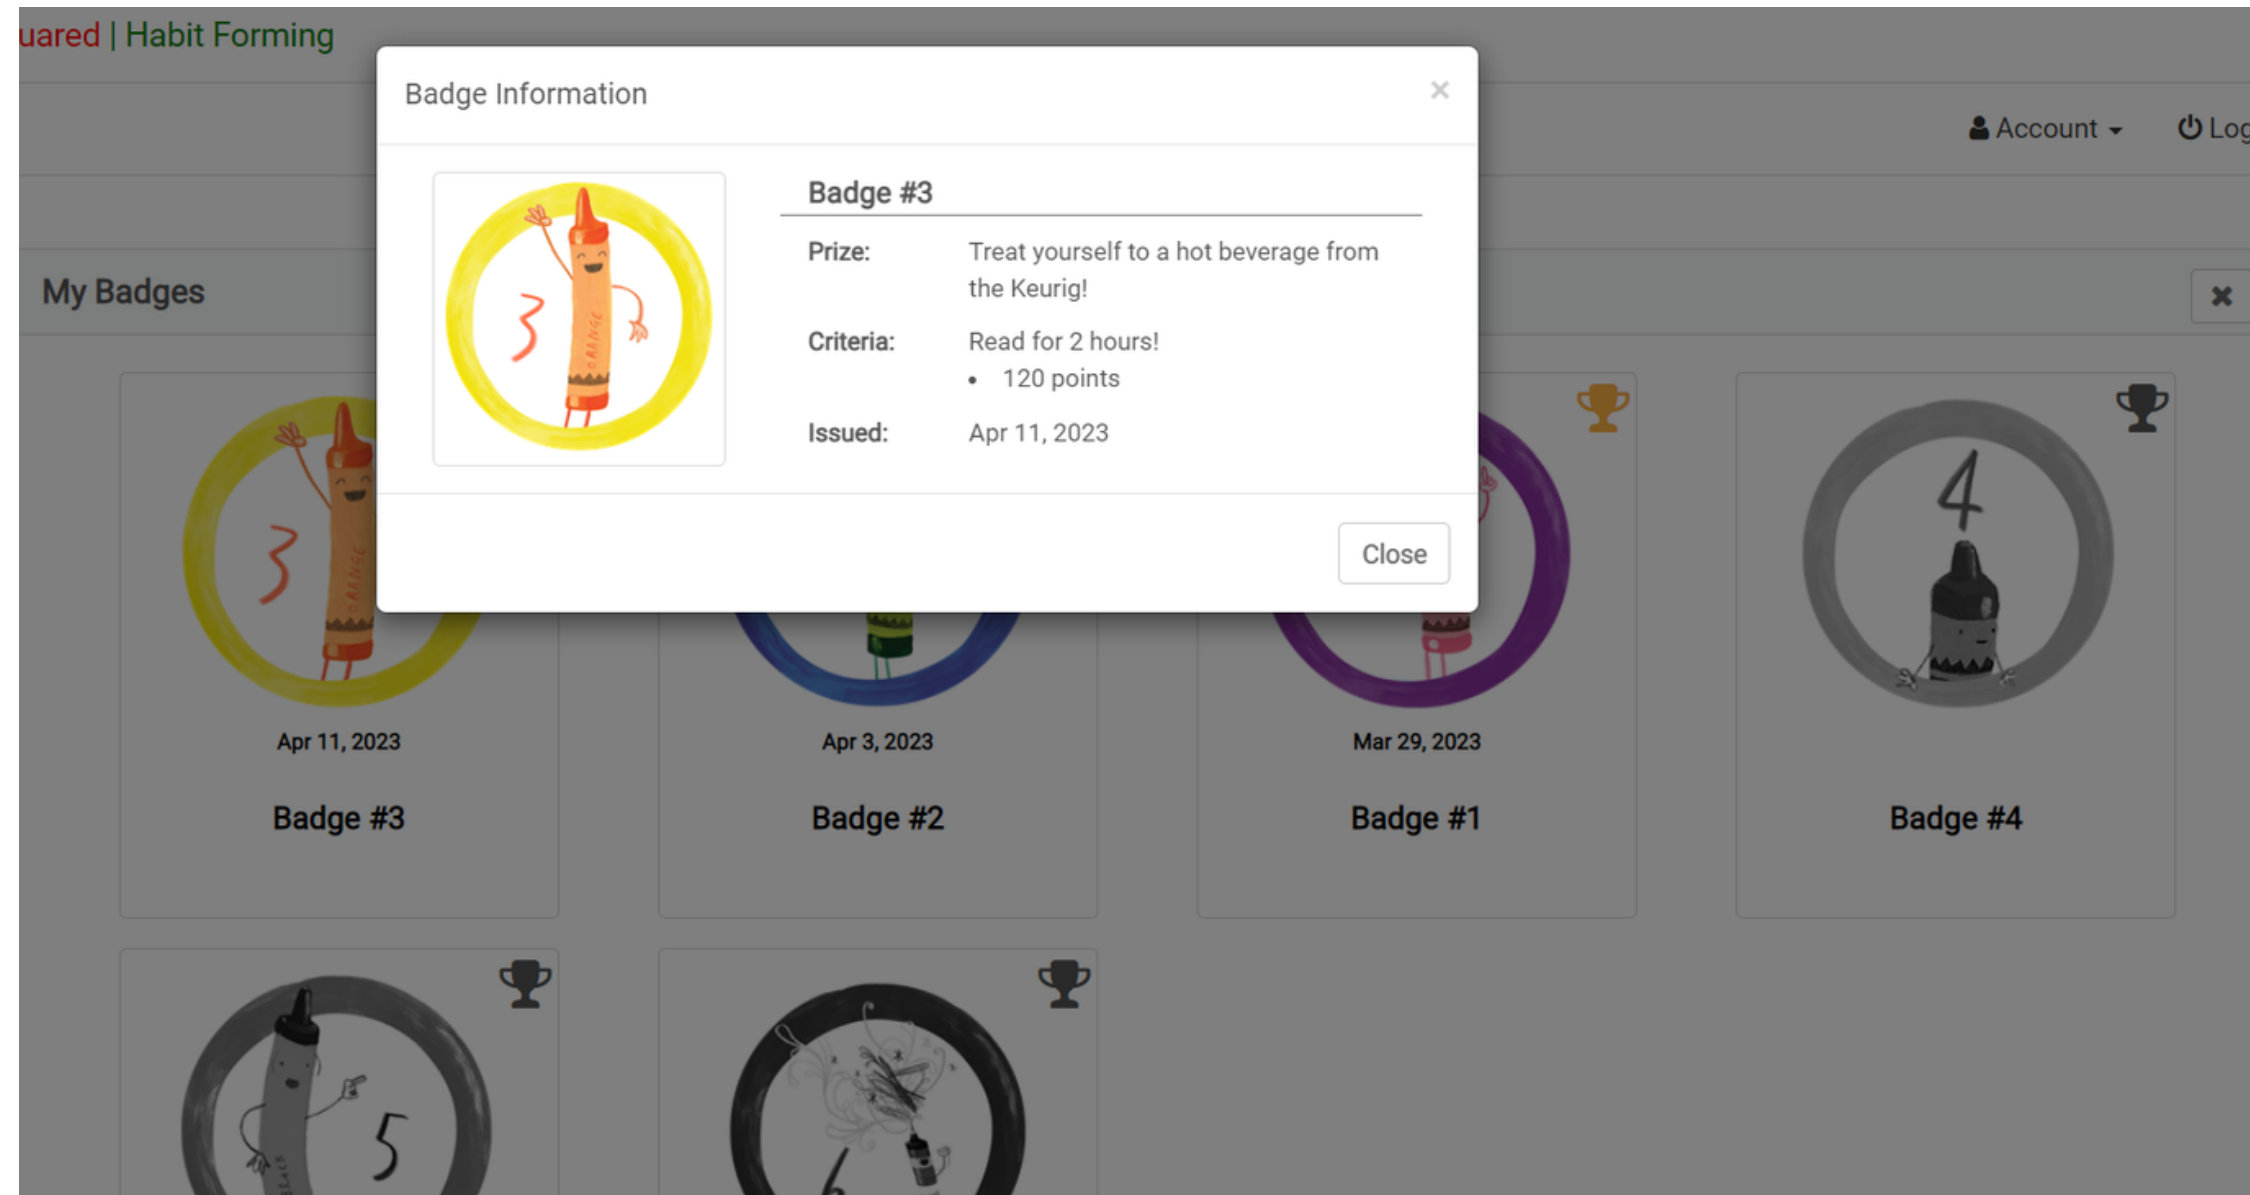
uared | Habit Forming

Account ▾ Log

My Badges

Badge Information ×

Badge #3

Prize: Treat yourself to a hot beverage from the Keurig!

Criteria: Read for 2 hours!
• 120 points

Issued: Apr 11, 2023

Close

3 ORANGE

Apr 11, 2023
Badge #3

Apr 3, 2023
Badge #2

Mar 29, 2023
Badge #1

4
Badge #4

5

6